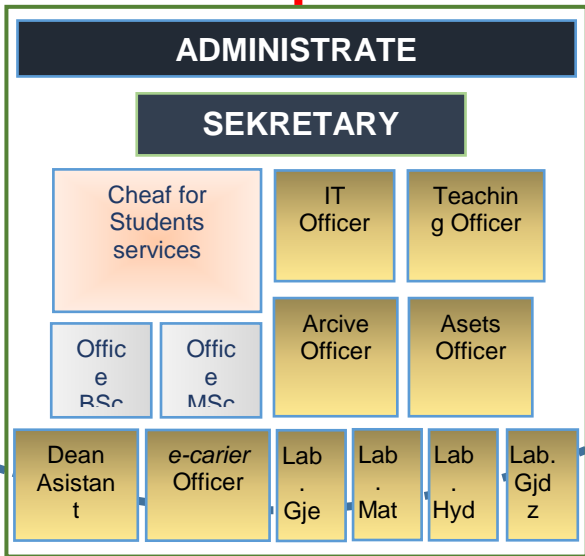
ADMINISTRATE

SEKRETARY

Cheaf for Students services

IT Officer

Teaching Officer

Arcive Officer

Asets Officer

Office BSc

Office MSc

Dean Asistant

*e-carier* Officer

Lab. Gje

Lab. Mat

Lab. Hyd

Lab. Gjdz